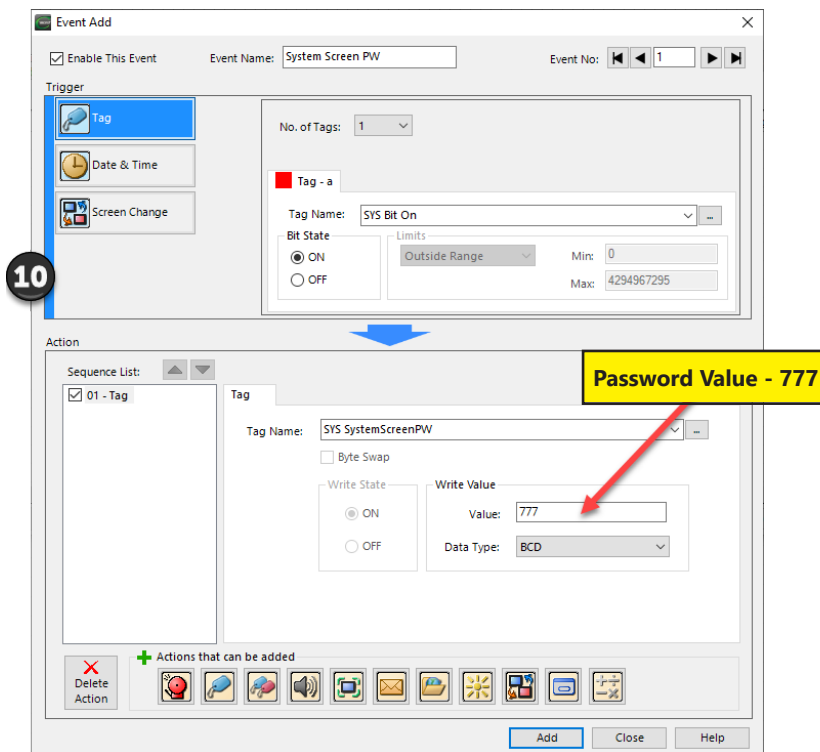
Event Add

Enable This Event
Event Name: System Screen PW
Event No: 1

Trigger
Tag
Date & Time
Screen Change

No. of Tags: 1

Tag - a
Tag Name: SYS Bit On
Bit State
ON
OFF
Limits
Outside Range
Min: 0
Max: 4294967295

10

Action
Sequence List:
01 - Tag

Password Value - 777

Tag
Tag Name: SYS SystemScreenPW
Byte Swap
Write State
ON
OFF
Write Value
Value: 777
Data Type: BCD

Delete Action
Actions that can be added

Add
Close
Help